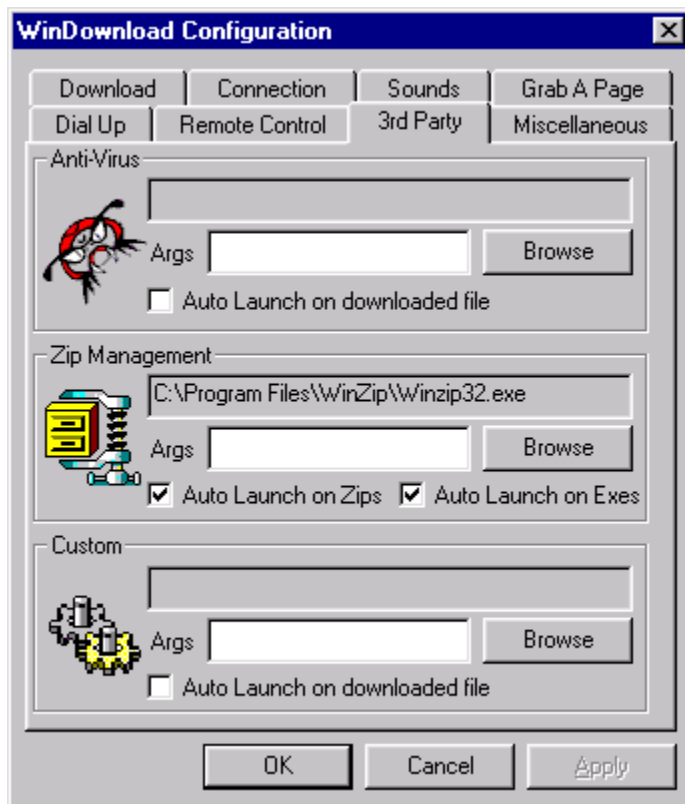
WinDownload Configuration

Download
Connection
Sounds
Grab A Page
Dial Up
Remote Control
3rd Party
Miscellaneous

Anti-Virus
Args
Browse
Auto Launch on downloaded file

Zip Management
C:\Program Files\WinZip\Winzip32.exe
Args
Browse
Auto Launch on Zips
Auto Launch on Exes

Custom
Args
Browse
Auto Launch on downloaded file

OK
Cancel
Apply